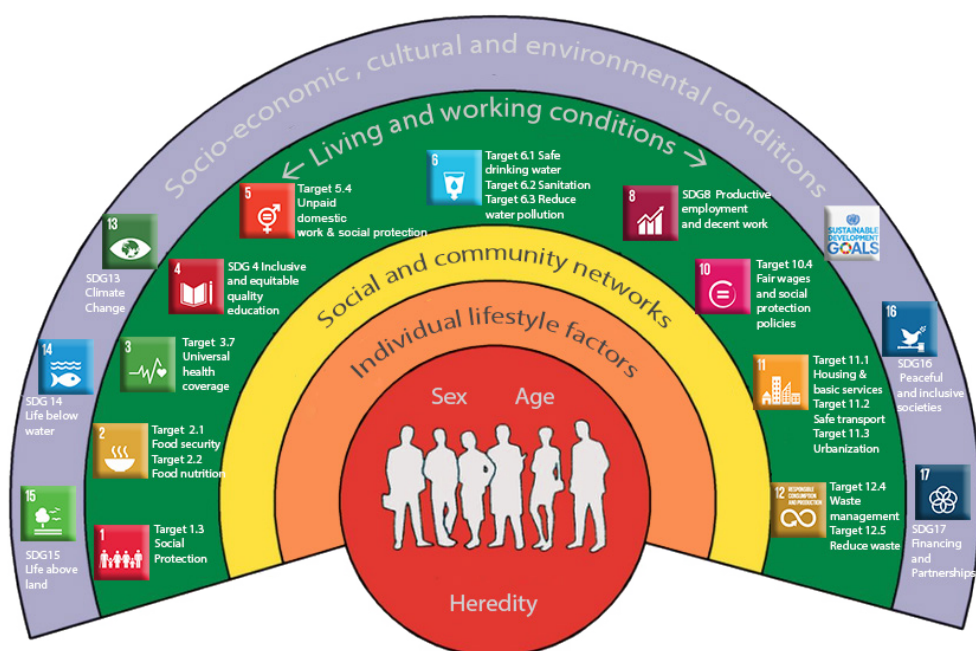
Socio-economic, cultural and environmental conditions

← Living and working conditions →

5 Target 5.4 Unpaid domestic work & social protection

6 Target 6.1 Safe drinking water Target 6.2 Sanitation Target 6.3 Reduce water pollution

8 SDG8 Productive employment and decent work

SUSTAINABLE DEVELOPMENT GOALS

13 SDG13 Climate Change

4 SDG 4 Inclusive and equitable quality education

10 Target 10.4 Fair wages and social protection policies

16 SDG16 Peaceful and inclusive societies

14 SDG 14 Life below water

3 Target 3.7 Universal health coverage

11 Target 11.1 Housing & basic services Target 11.2 Safe transport Target 11.3 Urbanization

2 Target 2.1 Food security Target 2.2 Food nutrition

17 SDG17 Financing and Partnerships

15 SDG15 Life above land

1 Target 1.3 Social Protection

12 RESPONSIBLE CONSUMPTION AND PRODUCTION Target 12.4 Waste management Target 12.5 Reduce waste

Social and community networks

Individual lifestyle factors

Sex Age

Heredity